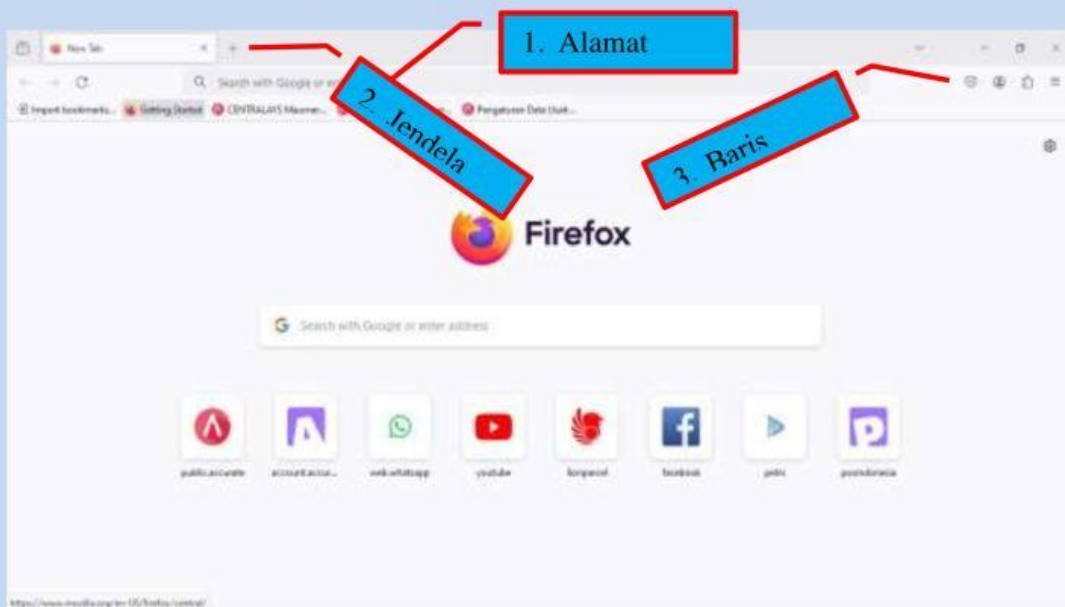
New Tab
1. Alamat
Search with Google or enter address
2. Jendela
3. Baris
Import bookmarks... Getting Started CENTRALAYS Maumere... Pengaturan Data Usah...
Firefox
Search with Google or enter address
public.accurate
account.accu...
web.whatsapp
youtube
lionparcel
facebook
pntrx
posindonesia
https://www.mozilla.org/en-US/firefox/central/